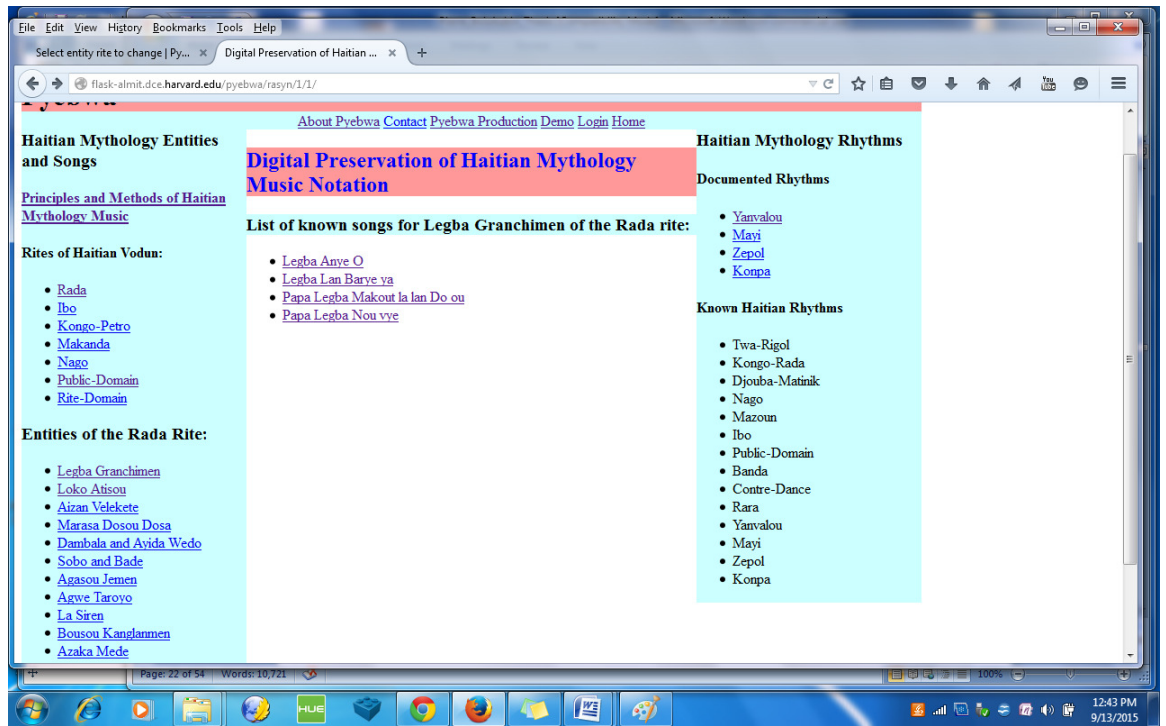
File Edit View History Bookmarks Tools Help

Select entity rite to change | Py... ×
Digital Preservation of Haitian ... ×
+

flask-almit.dce.harvard.edu/pyebwa/rasyn/1/1/

About Pyebwa Contact Pyebwa Production Demo Login Home

Haitian Mythology Entities and Songs

Principles and Methods of Haitian Mythology Music

Rites of Haitian Vodun:

- Rada
- Ibo
- Kongo-Petro
- Makanda
- Nago
- Public-Domain
- Rite-Domain

Entities of the Rada Rite:

- Legba Granchimen
- Loko Atisou
- Aizan Velekete
- Marasa Dosou Dosa
- Dambala and Ayida Wedo
- Sobo and Bade
- Agasou Jemen
- Agwe Taroyo
- La Siren
- Bousou Kanglanmen
- Azaka Mede

Digital Preservation of Haitian Mythology Music Notation

List of known songs for Legba Granchimen of the Rada rite:

- Legba Anye O
- Legba Lan Barye ya
- Papa Legba Makout la lan Do ou
- Papa Legba Nou vye

Haitian Mythology Rhythms

Documented Rhythms

- Yanvalou
- Mayi
- Zepol
- Konpa

Known Haitian Rhythms

- Twa-Rigol
- Kongo-Rada
- Djouba-Matinik
- Nago
- Mazoun
- Ibo
- Public-Domain
- Banda
- Contre-Dance
- Rara
- Yanvalou
- Mayi
- Zepol
- Konpa

Page: 22 of 54 | Words: 10,721
100%

12:43 PM
9/13/2015